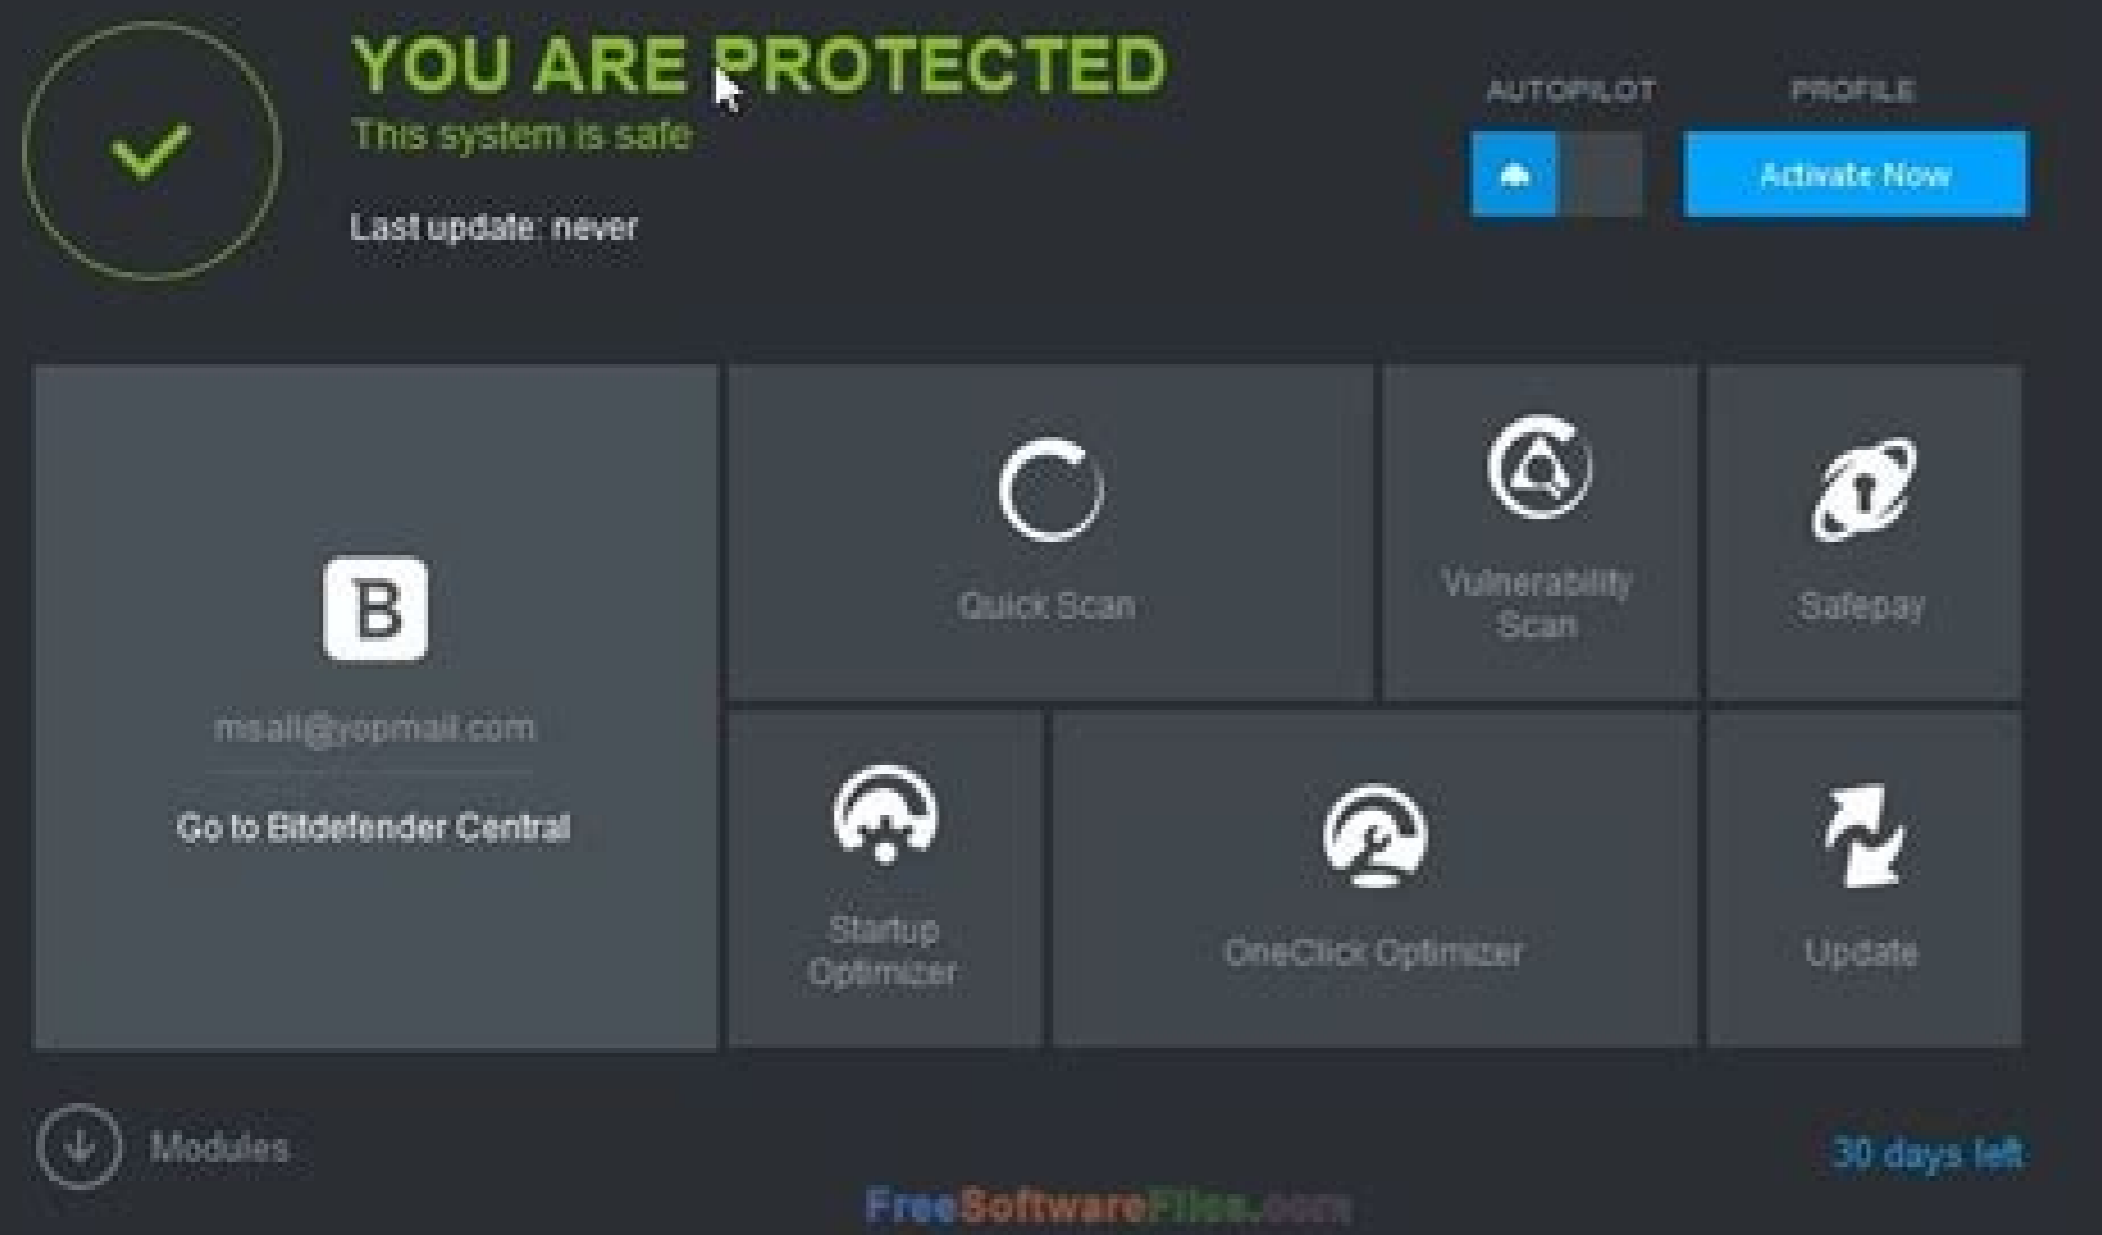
YOU ARE PROTECTED
This system is safe

Last update: never

AUTOPILOT

PROFILE

Activate Now

B

msali@yopmail.com

Go to Bitdefender Central

Quick Scan

Vulnerability Scan

Safepay

Startup Optimizer

OneClick Optimizer

Update

Modules

30 days left

FreeSoftwareFiles.com